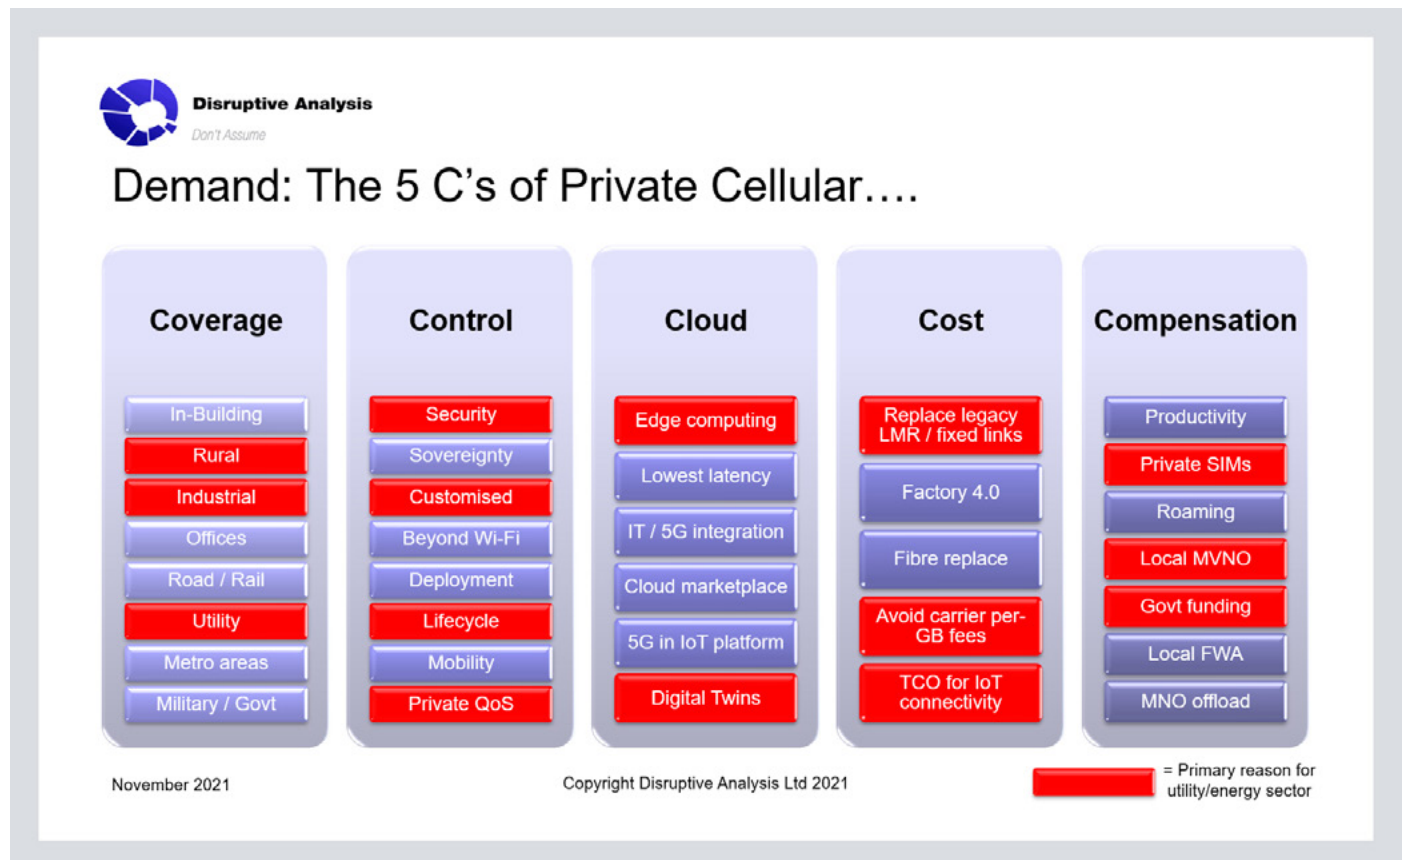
Disruptive Analysis
Don't Assume

Demand: The 5 C's of Private Cellular….

Coverage
In-Building
Rural
Industrial
Offices
Road / Rail
Utility
Metro areas
Military / Govt

Control
Security
Sovereignty
Customised
Beyond Wi-Fi
Deployment
Lifecycle
Mobility
Private QoS

Cloud
Edge computing
Lowest latency
IT / 5G integration
Cloud marketplace
5G in IoT platform
Digital Twins

Cost
Replace legacy LMR / fixed links
Factory 4.0
Fibre replace
Avoid carrier per-GB fees
TCO for IoT connectivity

Compensation
Productivity
Private SIMs
Roaming
Local MVNO
Govt funding
Local FWA
MNO offload

November 2021

Copyright Disruptive Analysis Ltd 2021

= Primary reason for utility/energy sector